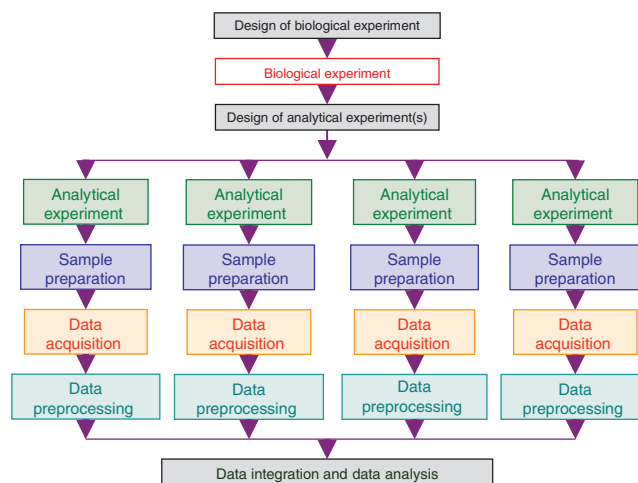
Design of biological experiment

Biological experiment

Design of analytical experiment(s)

Analytical experiment

Sample preparation

Data acquisition

Data preprocessing

Analytical experiment

Sample preparation

Data acquisition

Data preprocessing

Analytical experiment

Sample preparation

Data acquisition

Data preprocessing

Analytical experiment

Sample preparation

Data acquisition

Data preprocessing

Data integration and data analysis